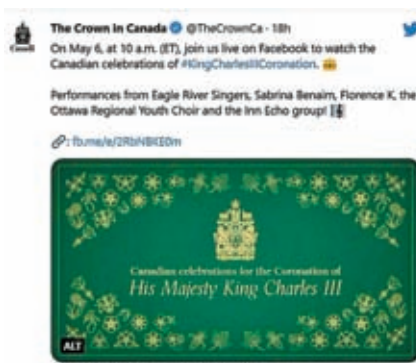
The Crown in Canada @TheCrownCa · 18h

On May 6, at 10 a.m. (ET), join us live on Facebook to watch the Canadian celebrations of #KingCharlesIIICoronation.

Performances from Eagle River Singers, Sabrina Benaim, Florence K, the Ottawa Regional Youth Choir and the Inn Echo group!

fb.me/e/2RbNBKE0m

Canadian celebrations for the Coronation of
His Majesty King Charles III

ALT